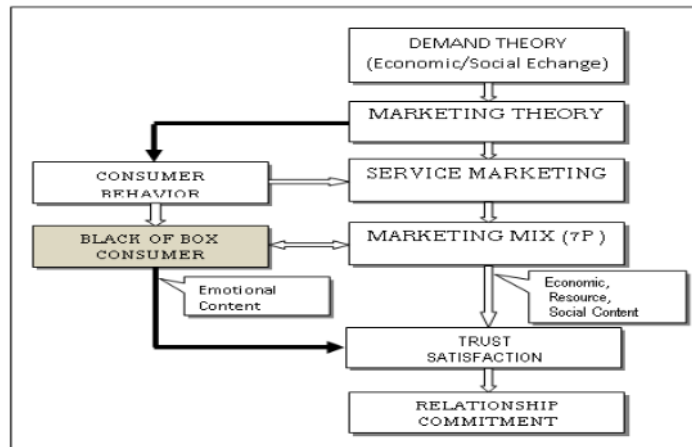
DEMAND THEORY
(Economic/Social Echange)

MARKETING THEORY

CONSUMER BEHAVIOR

SERVICE MARKETING

BLACK OF BOX CONSUMER

MARKETING MIX (7P)

Emotional Content

Economic, Resource, Social Content

TRUST SATISFACTION

RELATIONSHIP COMMITMENT